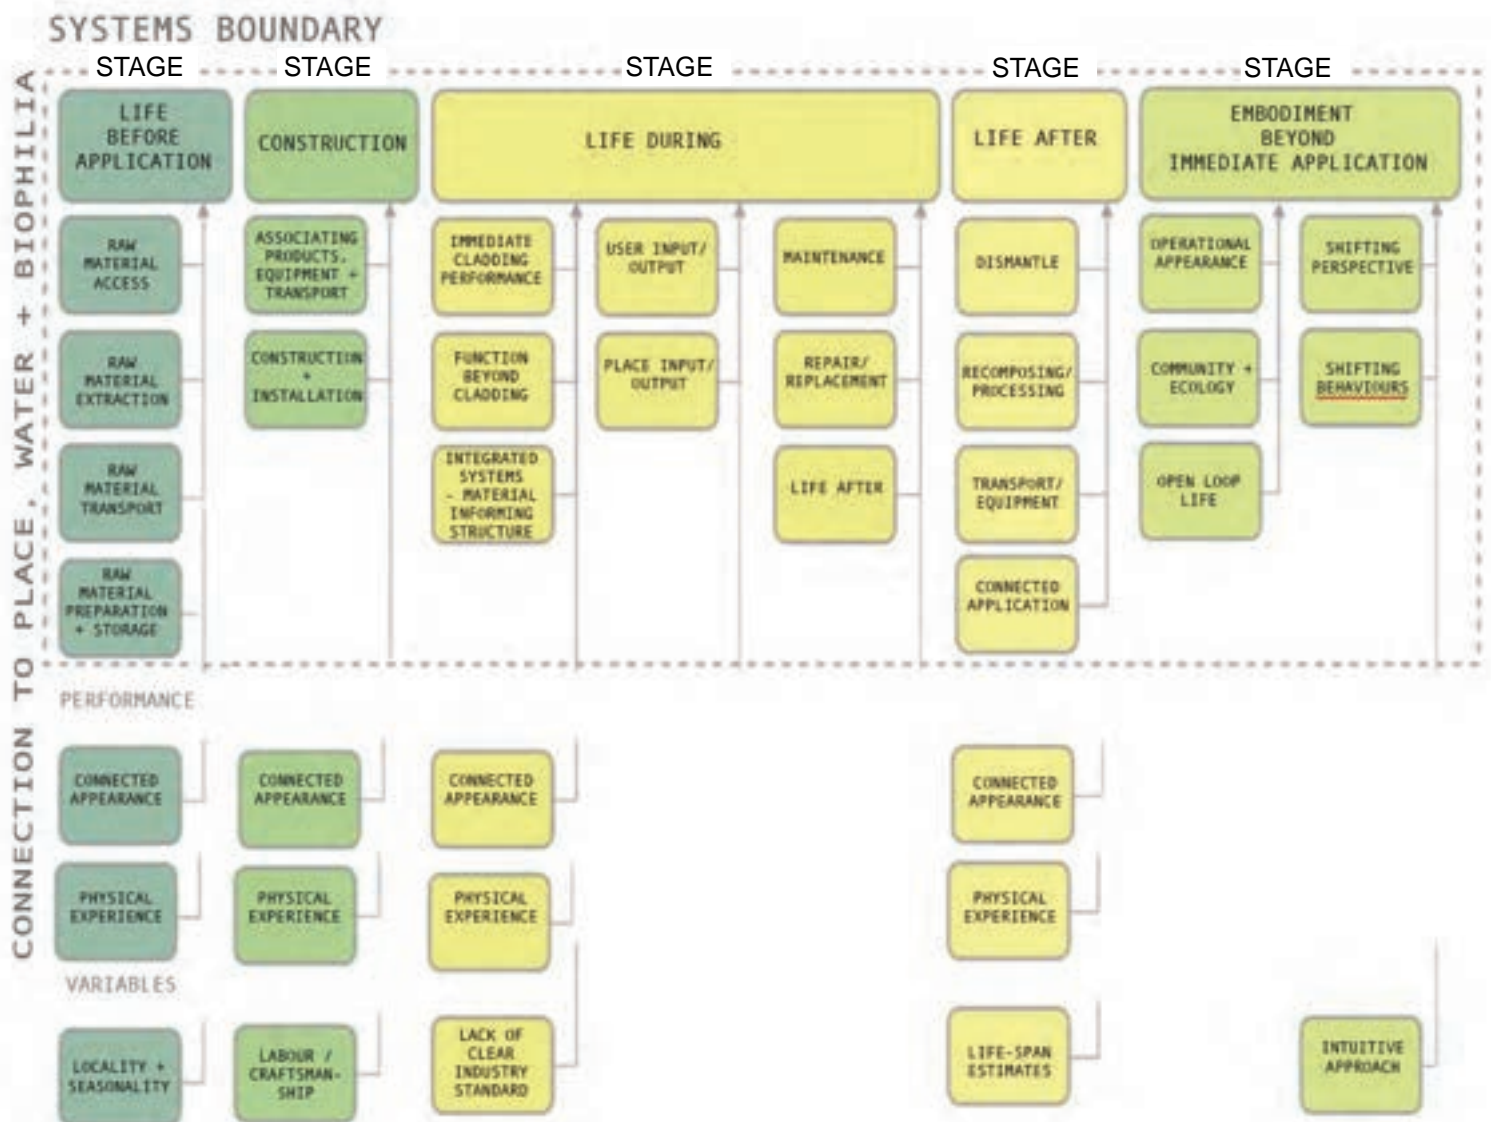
SYSTEMS BOUNDARY

CONNECTION TO PLACE, WATER + BIOPHILIA

STAGE
LIFE BEFORE APPLICATION
RAW MATERIAL ACCESS
RAW MATERIAL EXTRACTION
RAW MATERIAL TRANSPORT
RAW MATERIAL PREPARATION + STORAGE

STAGE
CONSTRUCTION
ASSOCIATING PRODUCTS, EQUIPMENT + TRANSPORT
CONSTRUCTION + INSTALLATION

STAGE
LIFE DURING
IMMEDIATE CLADDING PERFORMANCE
FUNCTION BEYOND CLADDING
INTEGRATED SYSTEMS - MATERIAL INFORMING STRUCTURE
USER INPUT/ OUTPUT
PLACE INPUT/ OUTPUT
MAINTENANCE
REPAIR/ REPLACEMENT
LIFE AFTER

STAGE
LIFE AFTER
DISMANTLE
RECOMPOSING/ PROCESSING
TRANSPORT/ EQUIPMENT
CONNECTED APPLICATION

STAGE
EMBODIMENT BEYOND IMMEDIATE APPLICATION
OPERATIONAL APPEARANCE
COMMUNITY + ECOLOGY
OPEN LOOP LIFE
SHIFTING PERSPECTIVE
SHIFTING BEHAVIOURS

PERFORMANCE

CONNECTED APPEARANCE
CONNECTED APPEARANCE
CONNECTED APPEARANCE
CONNECTED APPEARANCE

PHYSICAL EXPERIENCE
PHYSICAL EXPERIENCE
PHYSICAL EXPERIENCE
PHYSICAL EXPERIENCE

VARIABLES

LOCALITY + SEASONALITY
LABOUR / CRAFTSMAN-SHIP
LACK OF CLEAR INDUSTRY STANDARD
LIFE-SPAN ESTIMATES
INTUITIVE APPROACH